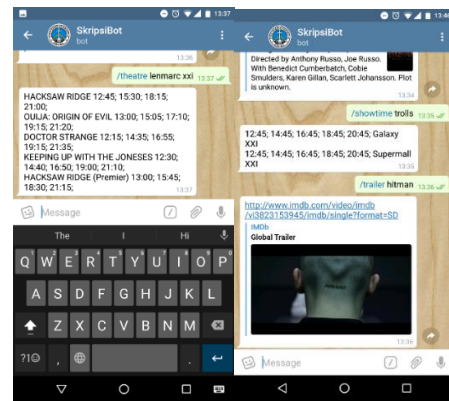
13:37

SkripsiBot
bot

13:36

/theatre lenmarc xxi 13:37

HACKSAW RIDGE 12:45; 15:30; 18:15; 21:00;
OUIJA: ORIGIN OF EVIL 13:00; 15:05; 17:10; 19:15; 21:20;
DOCTOR STRANGE 12:15; 14:35; 16:55; 19:15; 21:35;
KEEPING UP WITH THE JONESES 12:30; 14:40; 16:50; 19:00; 21:10;
HACKSAW RIDGE (Premier) 13:00; 15:45; 18:30; 21:15;
13:37

Message

The I Hi

Q W E R T Y U I O P
A S D F G H J K L
Z X C V B N M
?1☺ , .

13:4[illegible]

SkripsiBot
bot

Directed by Anthony Russo, Joe Russo. With Benedict Cumberbatch, Cobie Smulders, Karen Gillan, Scarlett Johansson. Plot is unknown.
13:34

/showtime trolls 13:35

12:45; 14:45; 16:45; 18:45; 20:45; Galaxy XXI
12:45; 14:45; 16:45; 18:45; 20:45; Supermall XXI
13:35

/trailer hitman 13:36

http://www.imdb.com/video/imdb/vi3823153945/imdb/single?format=SD
IMDb
Global Trailer
13:36

Message